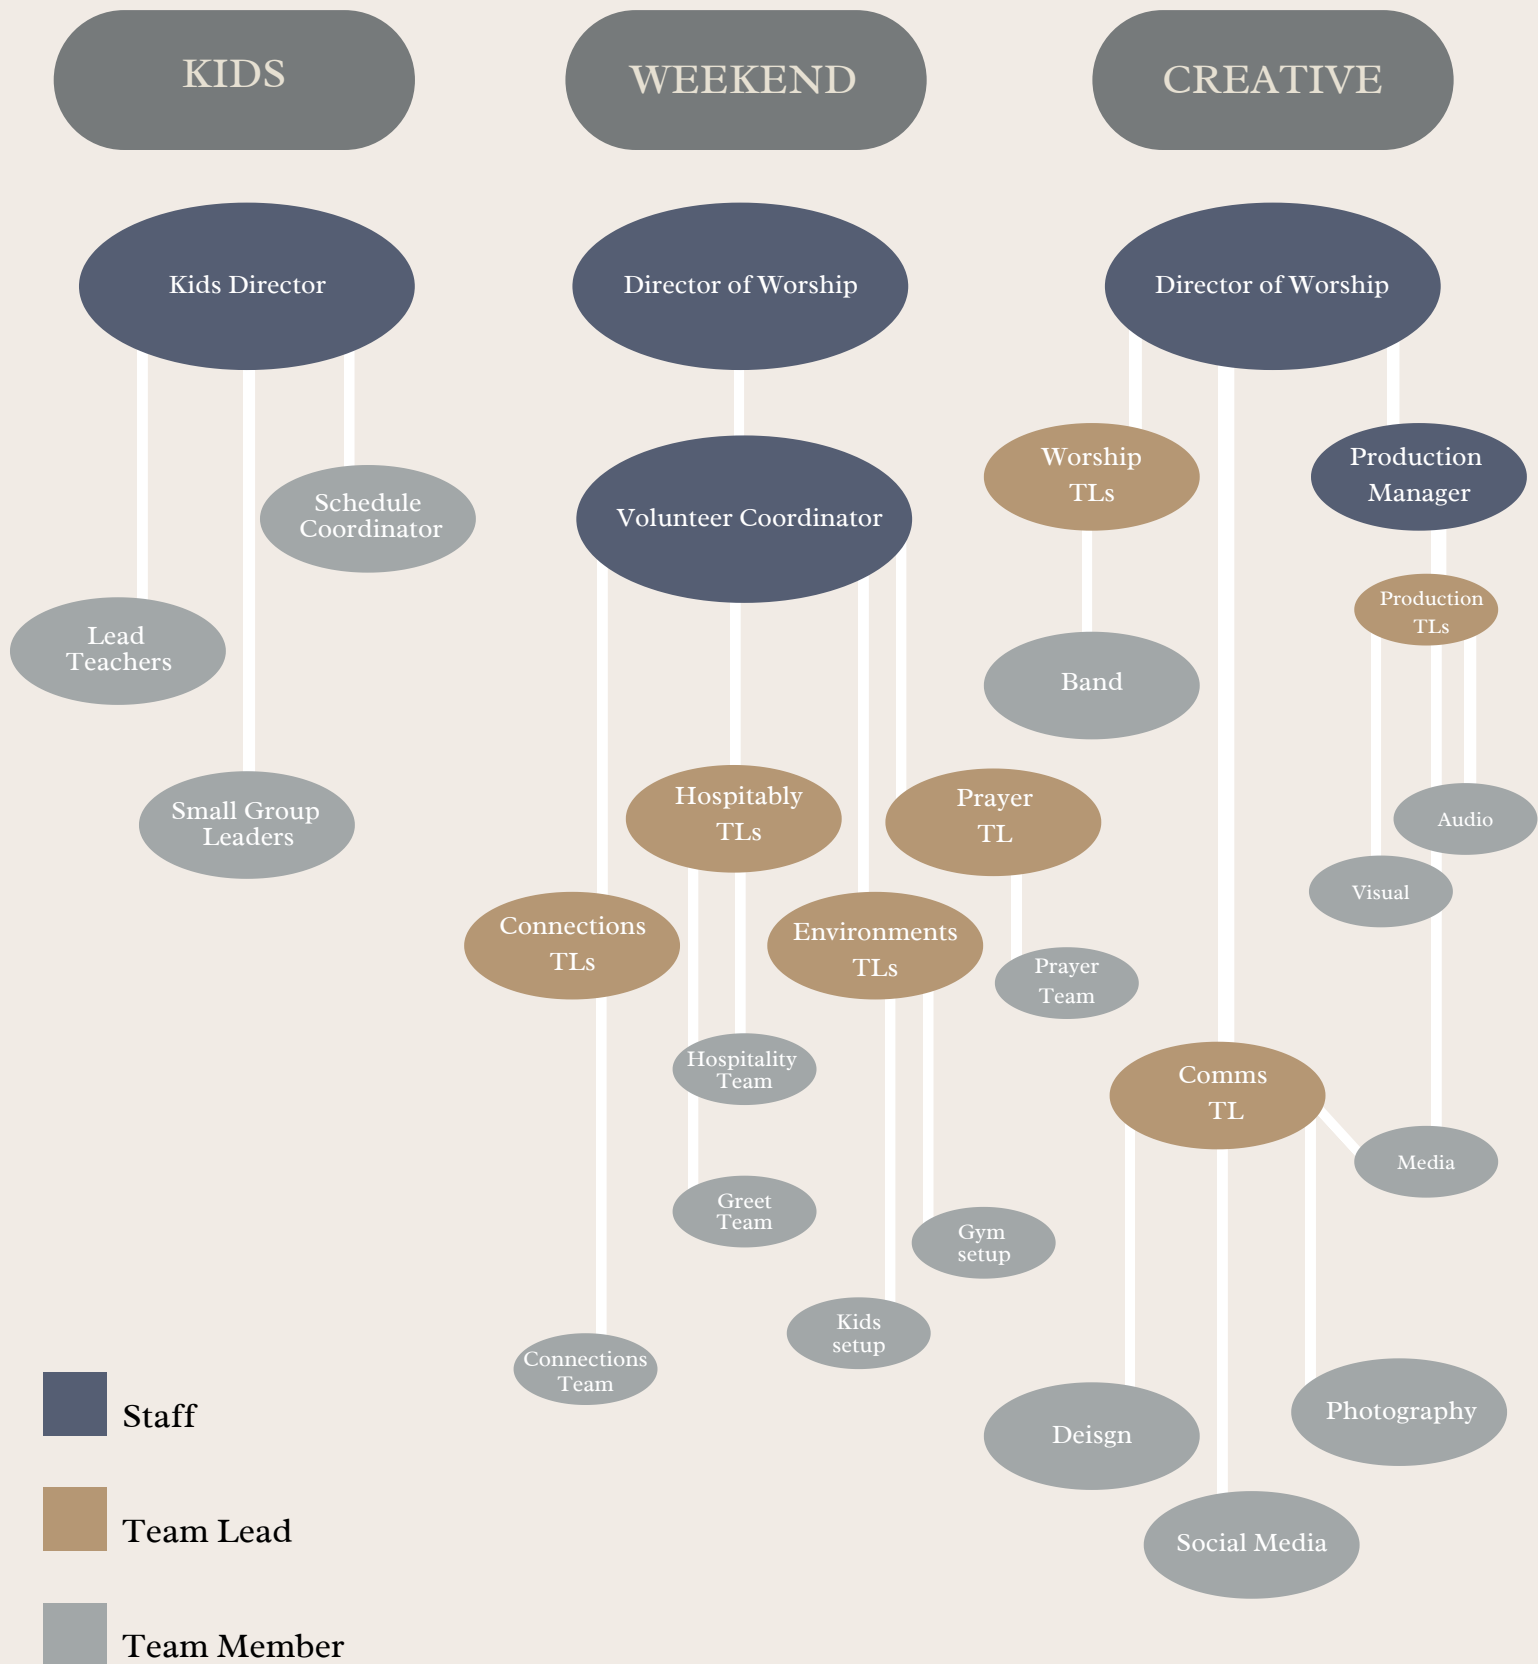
KIDS

WEEKEND

CREATIVE

Kids Director

Director of Worship

Director of Worship

Schedule Coordinator

Lead Teachers

Small Group Leaders

Volunteer Coordinator

Worship TLs

Production Manager

Production TLs

Band

Hospitably TLs

Prayer TL

Audio

Visual

Connections TLs

Environments TLs

Prayer Team

Hospitality Team

Comms TL

Media

Greet Team

Gym setup

Kids setup

Connections Team

Photography

Deisgn

Social Media

Staff

Team Lead

Team Member